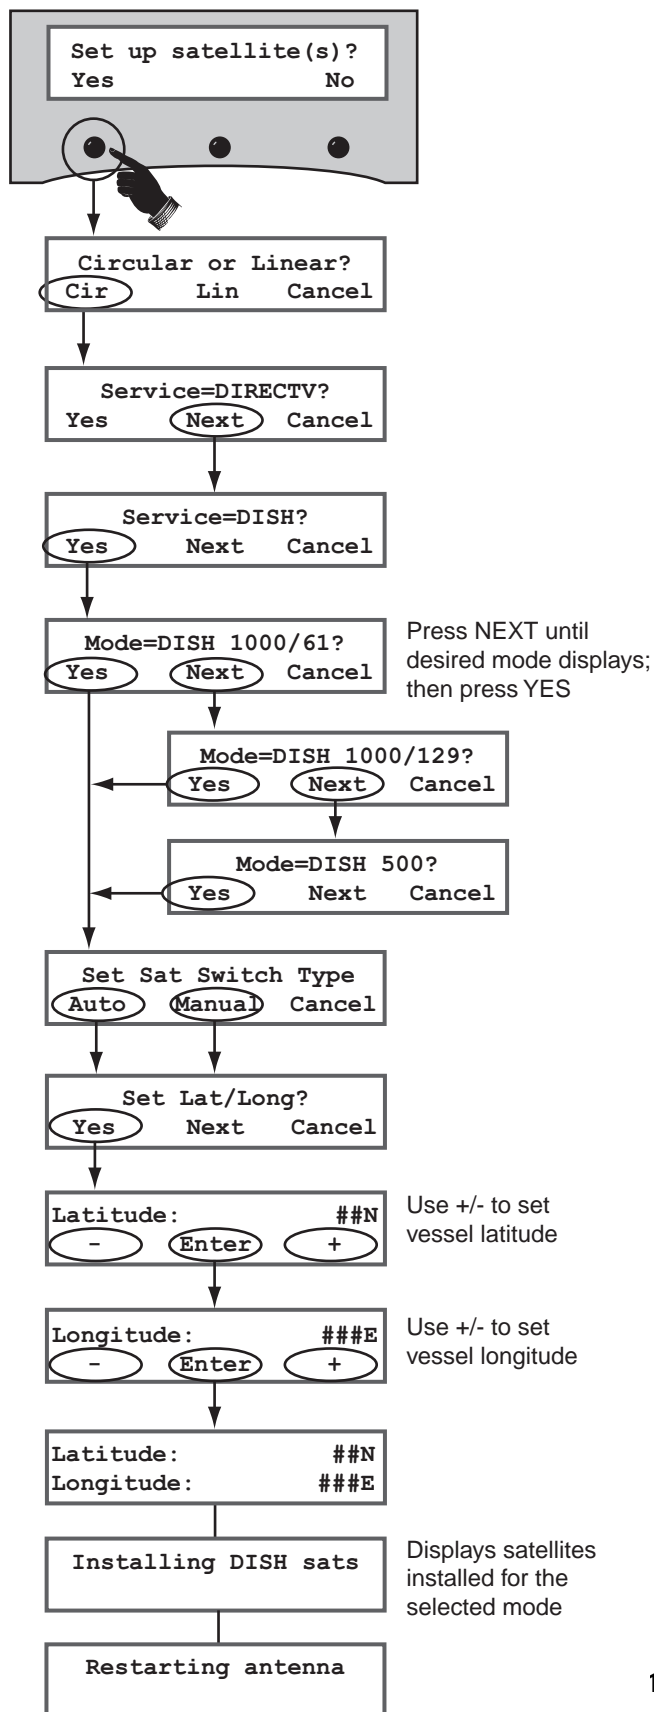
Set up satellite(s)?
Yes No

Circular or Linear?
Cir Lin Cancel

Service=DIRECTV?
Yes Next Cancel

Service=DISH?
Yes Next Cancel

Mode=DISH 1000/61?
Yes Next Cancel

Press NEXT until desired mode displays; then press YES

Mode=DISH 1000/129?
Yes Next Cancel

Mode=DISH 500?
Yes Next Cancel

Set Sat Switch Type
Auto Manual Cancel

Set Lat/Long?
Yes Next Cancel

Latitude: ##N
- Enter +

Use +/- to set vessel latitude

Longitude: ###E
- Enter +

Use +/- to set vessel longitude

Latitude: ##N
Longitude: ###E

Installing DISH sats

Displays satellites installed for the selected mode

Restarting antenna

1